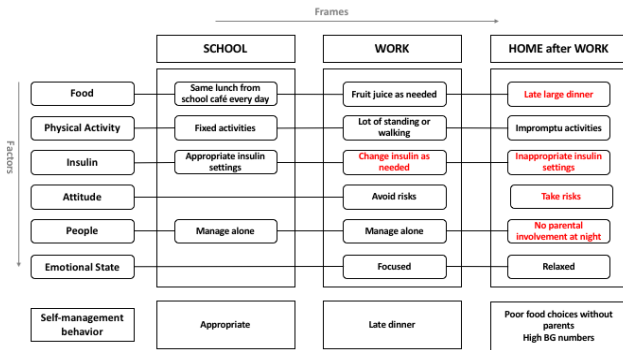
Frames

Factors

| | SCHOOL | WORK | HOME after WORK |
|---|---|---|---|
| Food | Same lunch from school café every day | Fruit juice as needed | Late large dinner |
| Physical Activity | Fixed activities | Lot of standing or walking | Impromptu activities |
| Insulin | Appropriate insulin settings | Change insulin as needed | Inappropriate insulin settings |
| Attitude | | Avoid risks | Take risks |
| People | Manage alone | Manage alone | No parental involvement at night |
| Emotional State | | Focused | Relaxed |
| Self-management behavior | Appropriate | Late dinner | Poor food choices without parents High BG numbers |